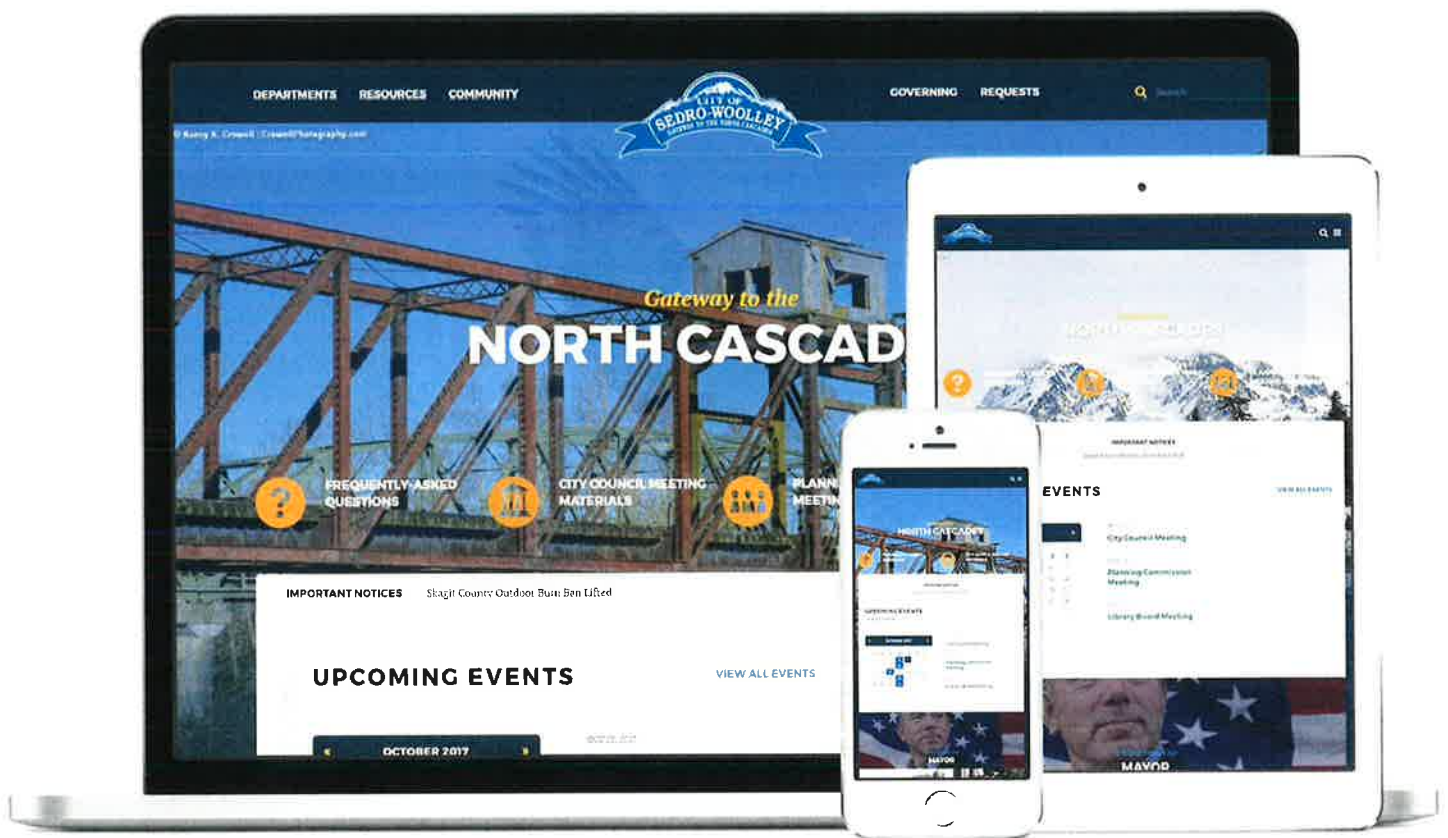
DEPARTMENTS RESOURCES COMMUNITY

CITY OF SEDRO-WOOLLEY GATEWAY TO THE NORTH CASCADES

GOVERNING REQUESTS

Search

© Ronny K. Crowell | CrowellPhotography.com

Gateway to the

NORTH CASCAD

FREQUENTLY-ASKED QUESTIONS

CITY COUNCIL MEETING MATERIALS

PLANN MEETIN

IMPORTANT NOTICES Skagit County Outdoor Burn Ban Lifted

UPCOMING EVENTS

VIEW ALL EVENTS

OCTOBER 2017

IMPORTANT NOTICES

EVENTS

VIEW ALL EVENTS

City Council Meeting

Planning Commission Meeting

Library Board Meeting

MAYOR

NORTH CASCADES

UPCOMING EVENTS

MAYOR